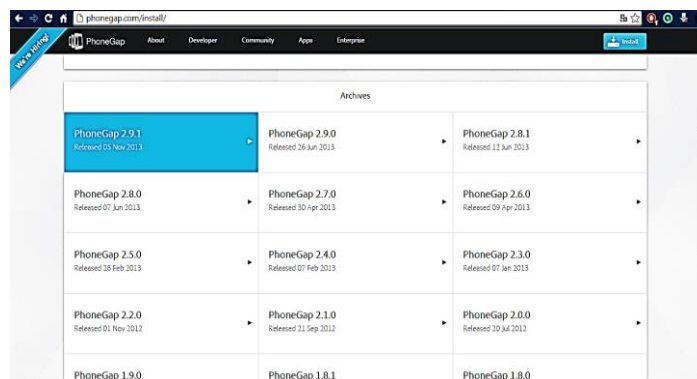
phonegap.com/install/

We're Hiring!

PhoneGap About Developer Community Apps Enterprise

Install

Archives

| | | |
|---|---|---|
| PhoneGap 2.9.1 Released 05 Nov 2013 | PhoneGap 2.9.0 Released 26 Jun 2013 | PhoneGap 2.8.1 Released 12 Jun 2013 |
| PhoneGap 2.8.0 Released 07 Jun 2013 | PhoneGap 2.7.0 Released 30 Apr 2013 | PhoneGap 2.6.0 Released 09 Apr 2013 |
| PhoneGap 2.5.0 Released 28 Feb 2013 | PhoneGap 2.4.0 Released 07 Feb 2013 | PhoneGap 2.3.0 Released 07 Jan 2013 |
| PhoneGap 2.2.0 Released 01 Nov 2012 | PhoneGap 2.1.0 Released 21 Sep 2012 | PhoneGap 2.0.0 Released 20 Jul 2012 |
| PhoneGap 1.9.0 | PhoneGap 1.8.1 | PhoneGap 1.8.0 |